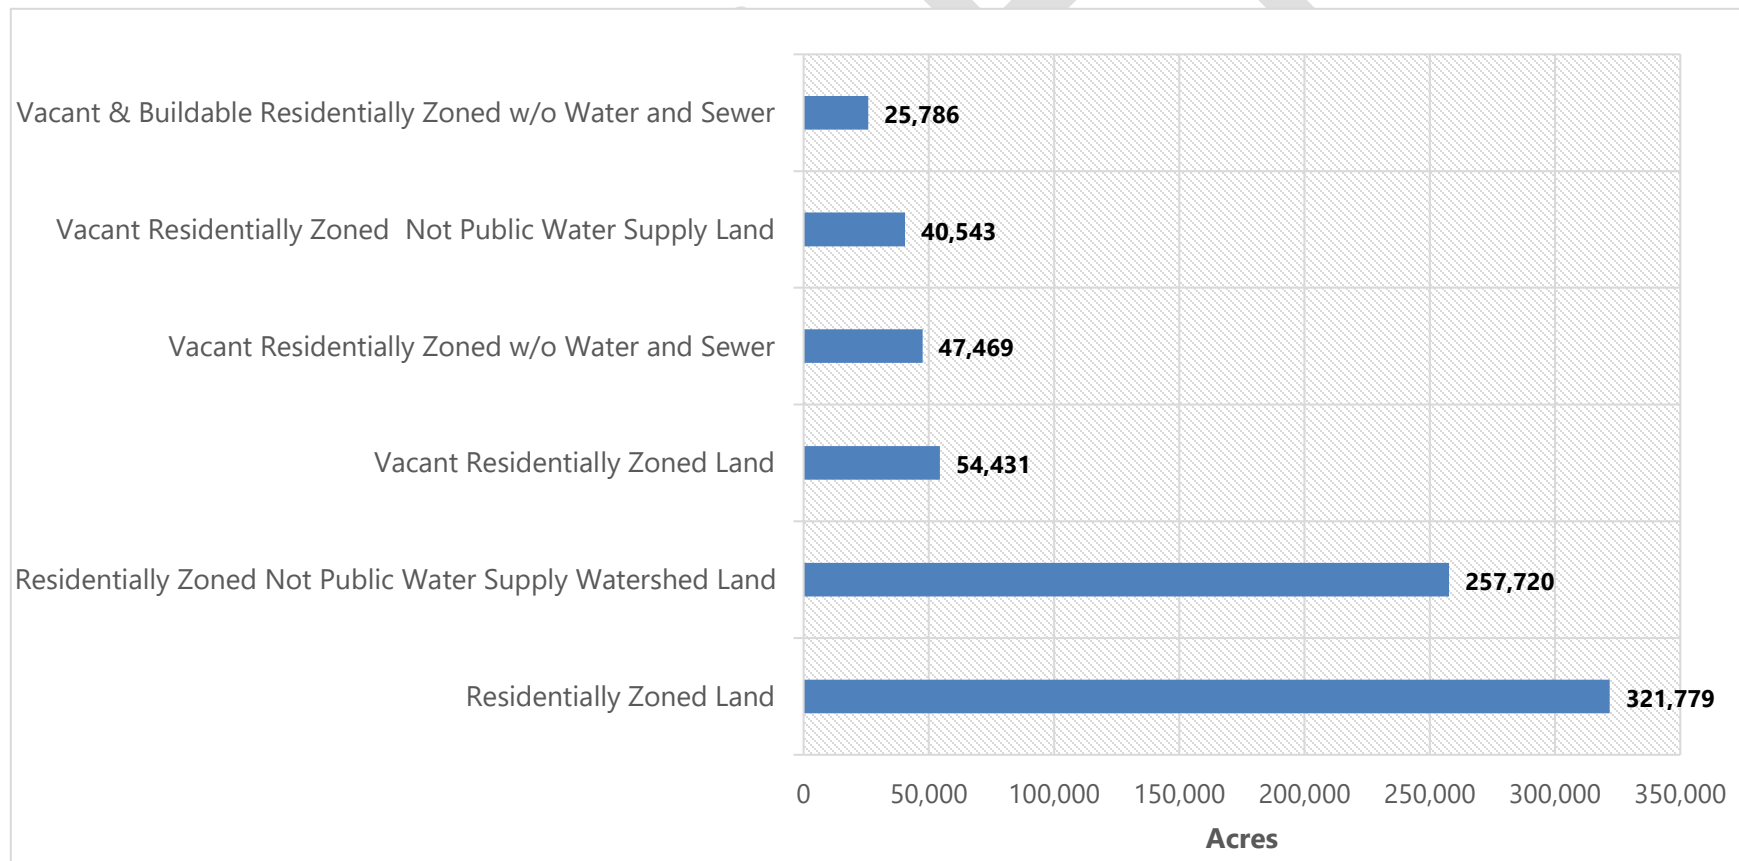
Vacant & Buildable Residentially Zoned w/o Water and Sewer 25,786

Vacant Residentially Zoned Not Public Water Supply Land 40,543

Vacant Residentially Zoned w/o Water and Sewer 47,469

Vacant Residentially Zoned Land 54,431

Residentially Zoned Not Public Water Supply Watershed Land 257,720

Residentially Zoned Land 321,779

0 50,000 100,000 150,000 200,000 250,000 300,000 350,000

Acres